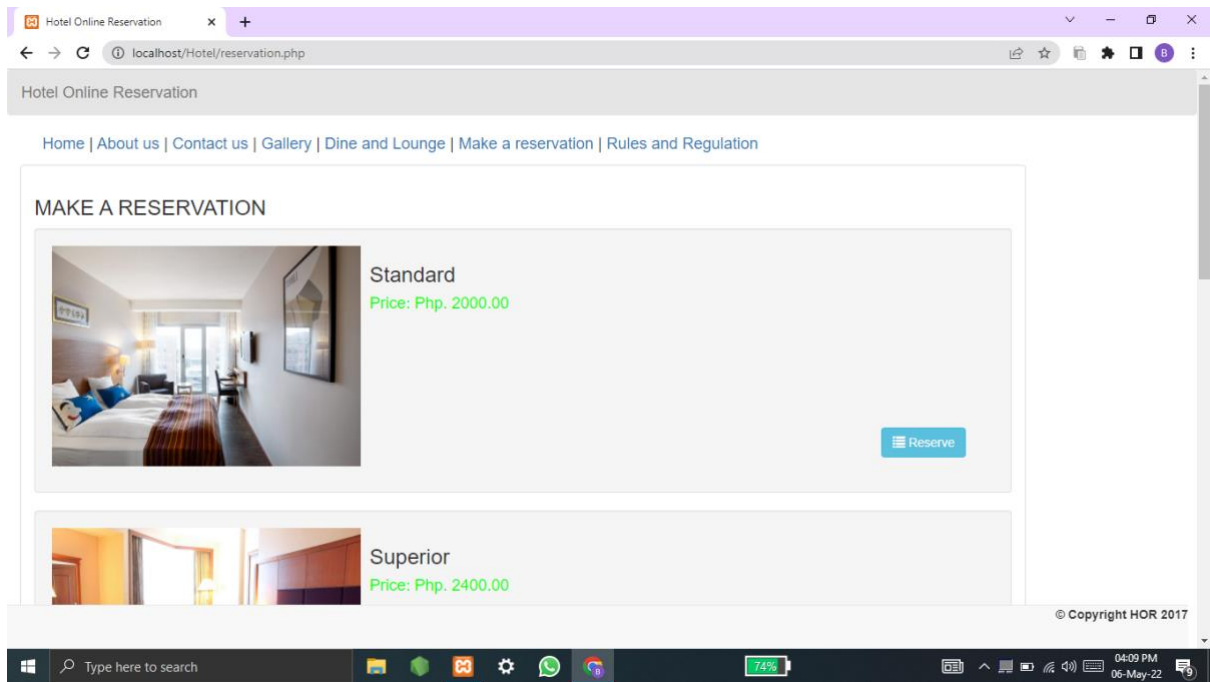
Hotel Online Reservation
localhost/Hotel/reservation.php

Hotel Online Reservation

Home | About us | Contact us | Gallery | Dine and Lounge | Make a reservation | Rules and Regulation

MAKE A RESERVATION

Standard
Price: Php. 2000.00

Reserve

Superior
Price: Php. 2400.00

© Copyright HOR 2017

Type here to search
74%
04:09 PM
06-May-22
9